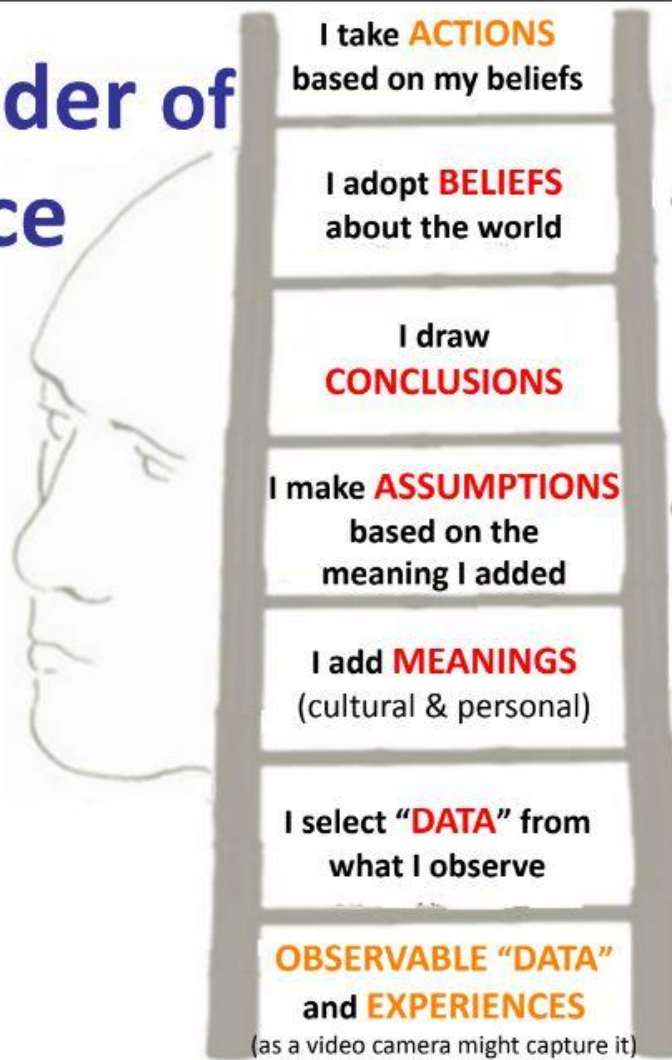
der of

ce

I take ACTIONS based on my beliefs

I adopt BELIEFS about the world

I draw CONCLUSIONS

I make ASSUMPTIONS based on the meaning I added

I add MEANINGS (cultural & personal)

I select "DATA" from what I observe

OBSERVABLE "DATA" and EXPERIENCES (as a video camera might capture it)